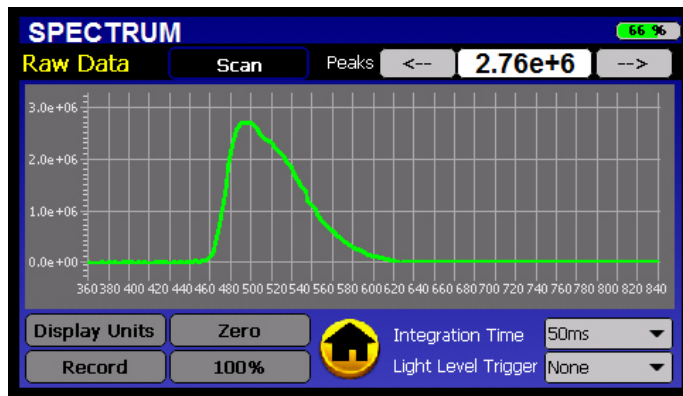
SPECTRUM

66 %

Raw Data

Scan

Peaks

<--

2.76e+6

-->

3.0e+06

2.0e+06

1.0e+06

0.0e+00

360 380 400 420 440 460 480 500 520 540 560 580 600 620 640 660 680 700 720 740 760 780 800 820 840

Display Units

Zero

Record

100%

Integration Time

50ms

Light Level Trigger

None